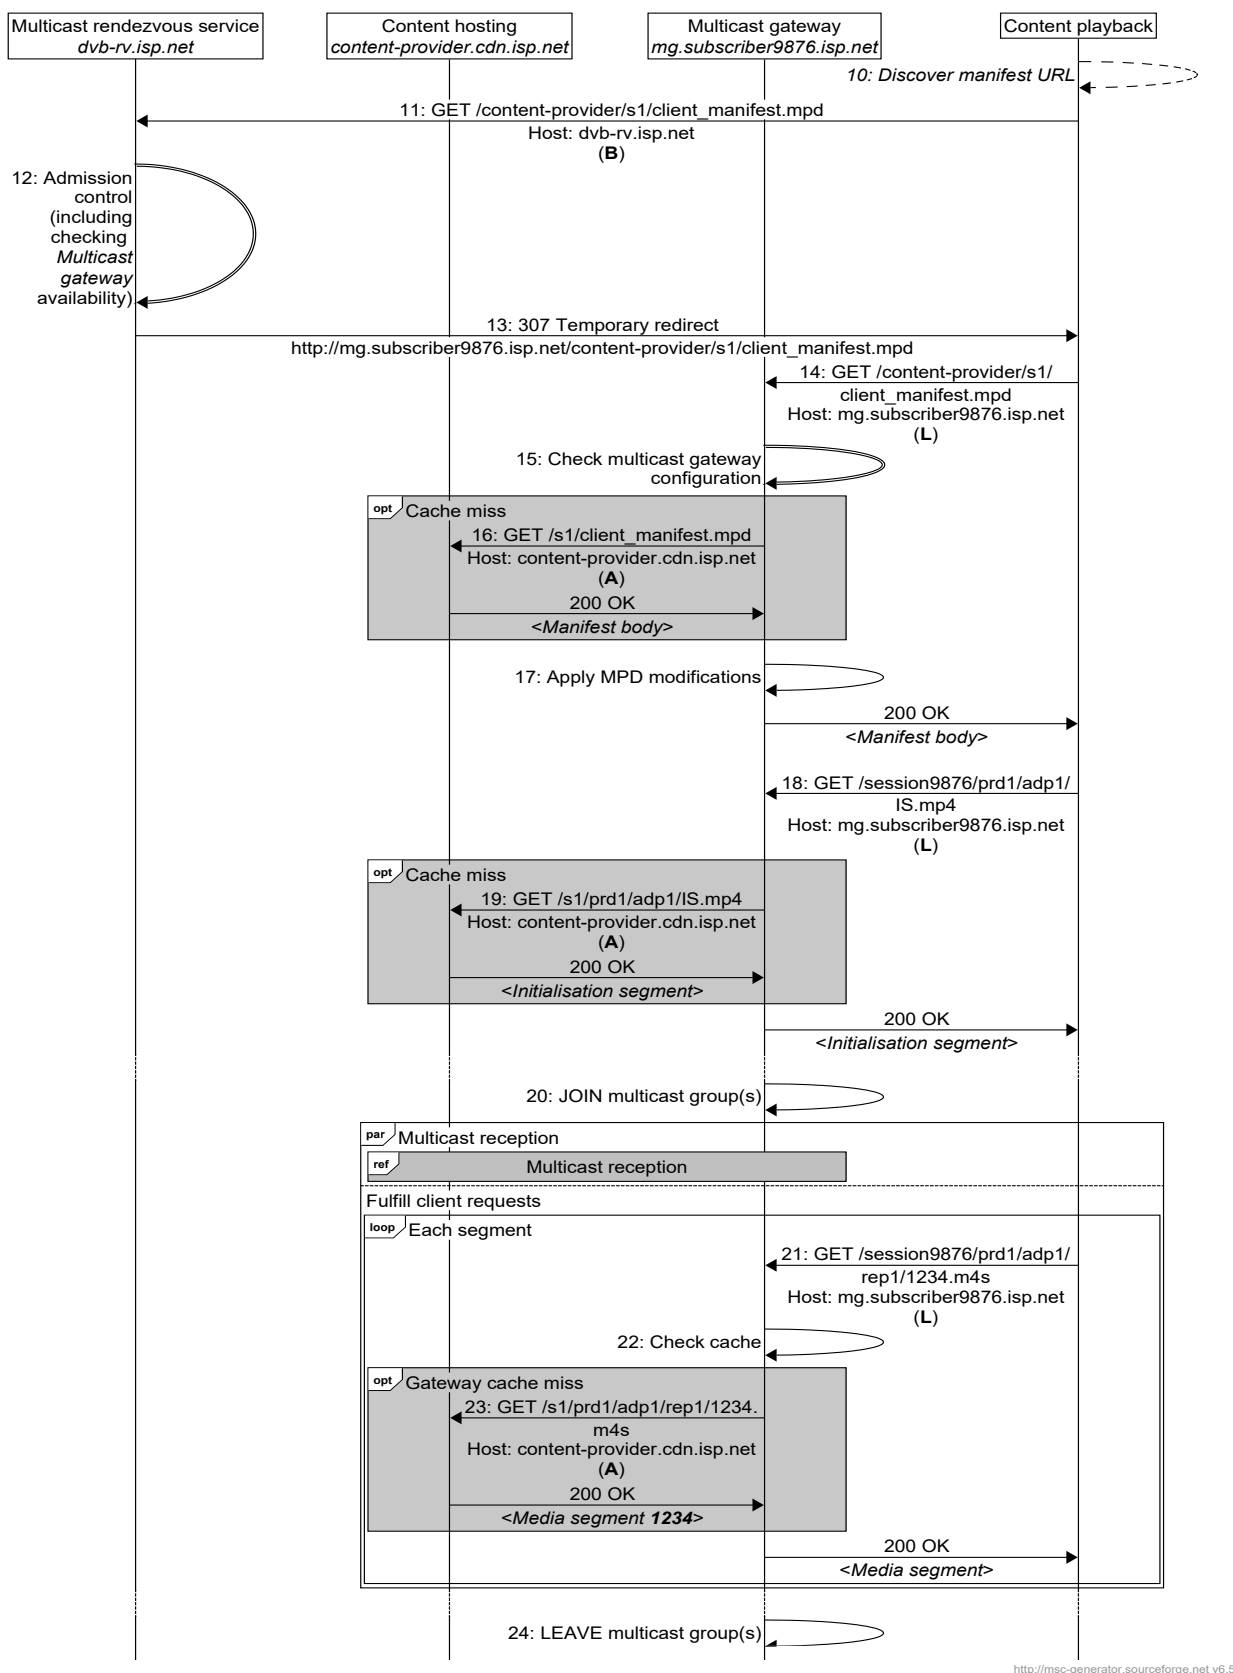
Multicast rendezvous service
*dvb-rv.isp.net*

Content hosting
*content-provider.cdn.isp.net*

Multicast gateway
*mg.subscriber9876.isp.net*

Content playback

*10: Discover manifest URL*

11: GET /content-provider/s1/client_manifest.mpd
Host: dvb-rv.isp.net
(**B**)

12: Admission control (including checking *Multicast gateway* availability)

13: 307 Temporary redirect
http://mg.subscriber9876.isp.net/content-provider/s1/client_manifest.mpd

14: GET /content-provider/s1/client_manifest.mpd
Host: mg.subscriber9876.isp.net
(**L**)

15: Check multicast gateway configuration

opt Cache miss

16: GET /s1/client_manifest.mpd
Host: content-provider.cdn.isp.net
(**A**)

200 OK
*<Manifest body>*

17: Apply MPD modifications

200 OK
*<Manifest body>*

18: GET /session9876/prd1/adp1/IS.mp4
Host: mg.subscriber9876.isp.net
(**L**)

opt Cache miss

19: GET /s1/prd1/adp1/IS.mp4
Host: content-provider.cdn.isp.net
(**A**)

200 OK
*<Initialisation segment>*

200 OK
*<Initialisation segment>*

20: JOIN multicast group(s)

par Multicast reception

ref Multicast reception

Fulfill client requests

loop Each segment

21: GET /session9876/prd1/adp1/rep1/1234.m4s
Host: mg.subscriber9876.isp.net
(**L**)

22: Check cache

opt Gateway cache miss

23: GET /s1/prd1/adp1/rep1/1234.m4s
Host: content-provider.cdn.isp.net
(**A**)

200 OK
*<Media segment **1234**>*

200 OK
*<Media segment>*

24: LEAVE multicast group(s)

http://msc-generator.sourceforge.net v6.5